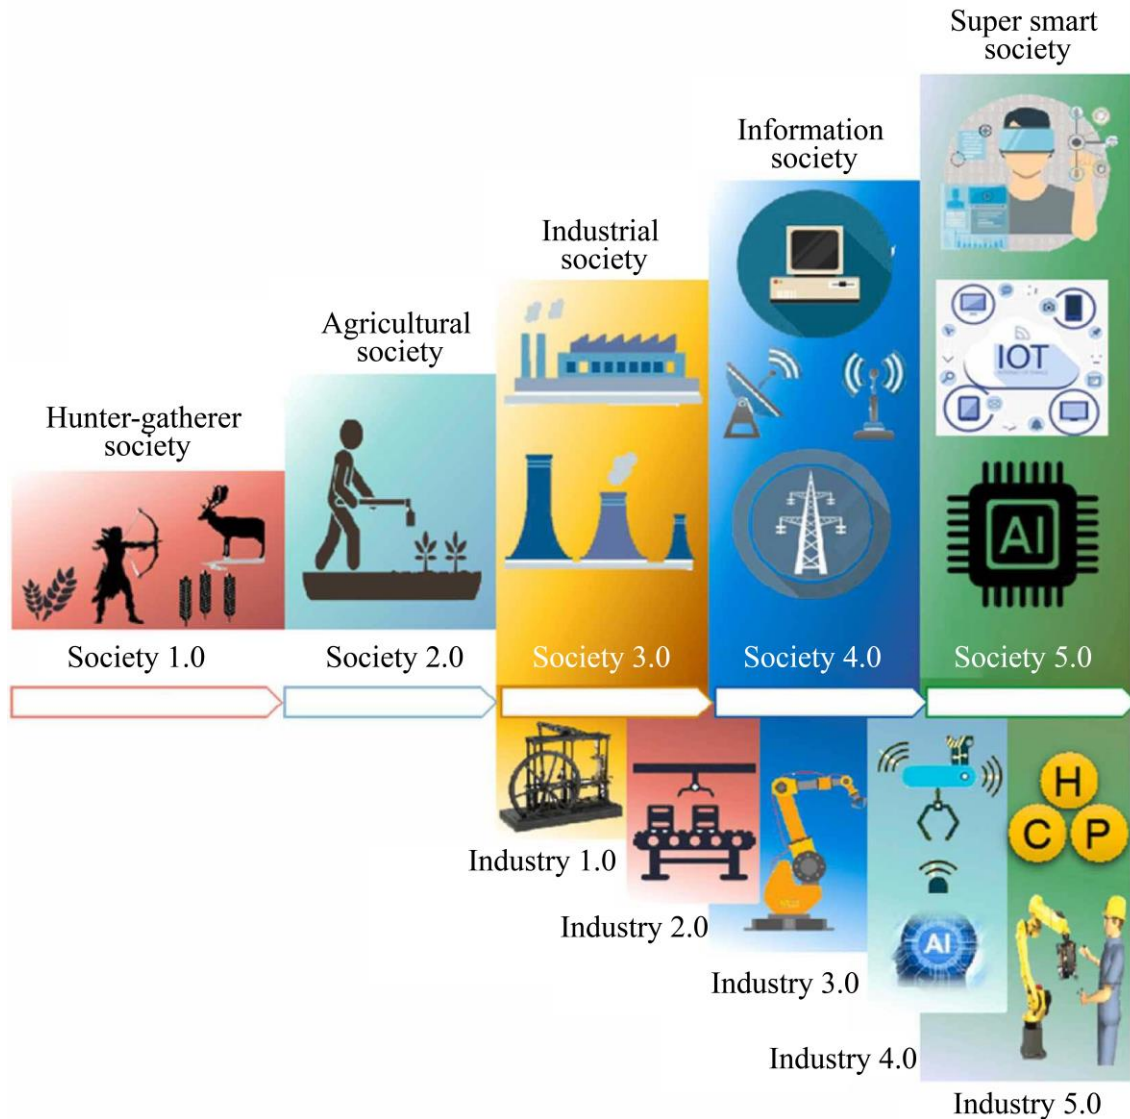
Super smart society

Information society

Industrial society

Agricultural society

Hunter-gatherer society

IOT

AI

Society 1.0

Society 2.0

Society 3.0

Society 4.0

Society 5.0

H

C

P

AI

Industry 1.0

Industry 2.0

Industry 3.0

Industry 4.0

Industry 5.0